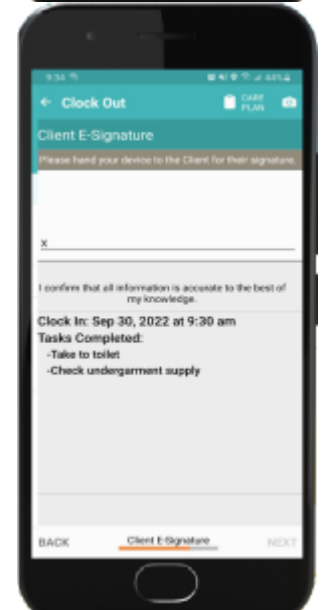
9:34
Clock Out
CARE PLAN
Client E-Signature
Please hand your device to the Client for their signature.
x
I confirm that all information is accurate to the best of my knowledge.
Clock In: Sep 30, 2022 at 9:30 am
Tasks Completed:
-Take to toilet
-Check undergarment supply
BACK
Client E-Signature
NEXT